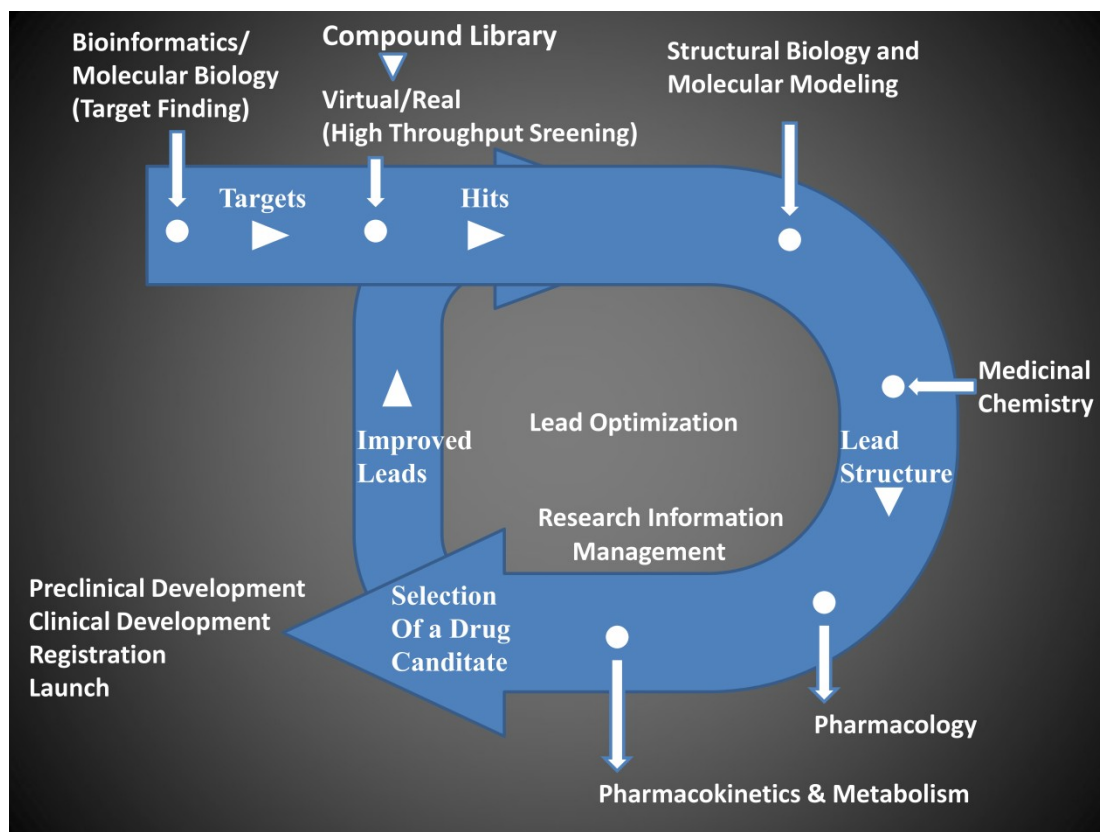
Bioinformatics/ Molecular Biology (Target Finding)

Compound Library

Virtual/Real (High Throughput Sreening)

Structural Biology and Molecular Modeling

Targets

Hits

Medicinal Chemistry

Lead Optimization

Improved Leads

Lead Structure

Research Information Management

Preclinical Development
Clinical Development
Registration
Launch

Selection Of a Drug Canditate

Pharmacology

Pharmacokinetics & Metabolism